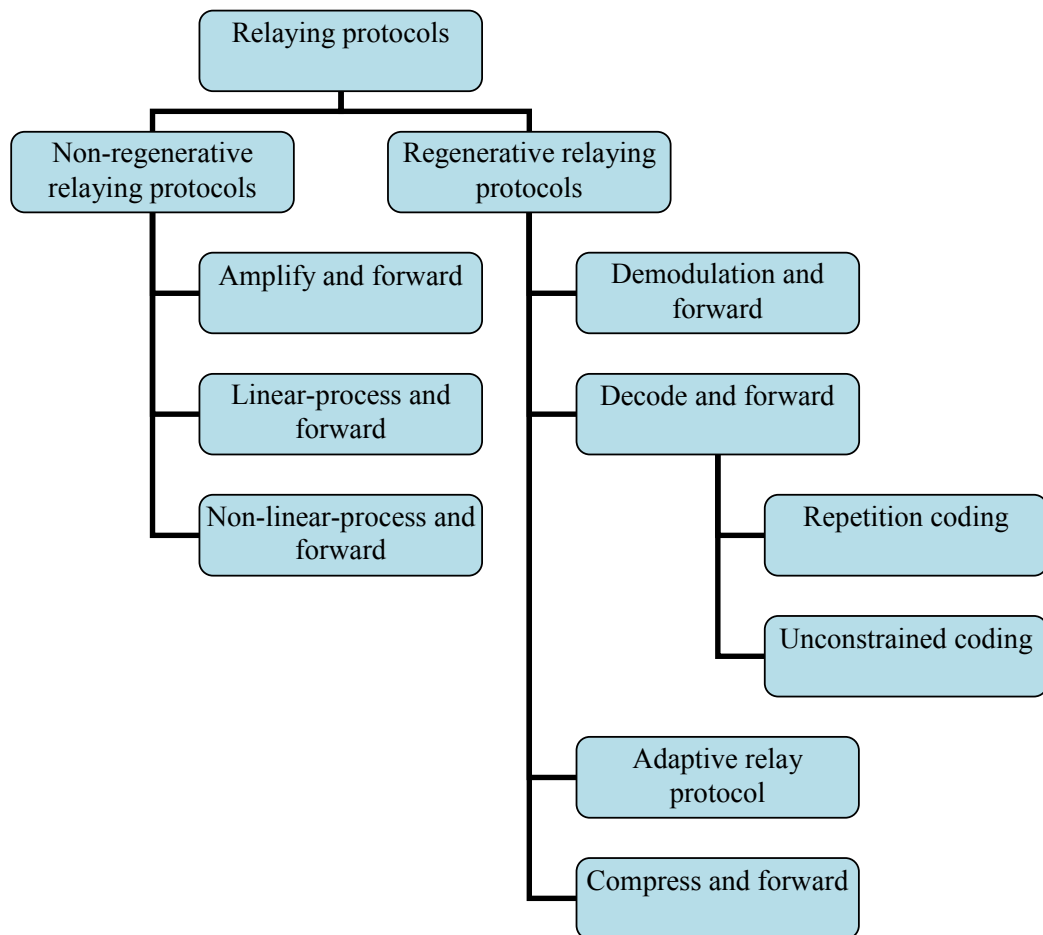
Relaying protocols

Non-regenerative relaying protocols

Regenerative relaying protocols

Amplify and forward

Linear-process and forward

Non-linear-process and forward

Demodulation and forward

Decode and forward

Repetition coding

Unconstrained coding

Adaptive relay protocol

Compress and forward